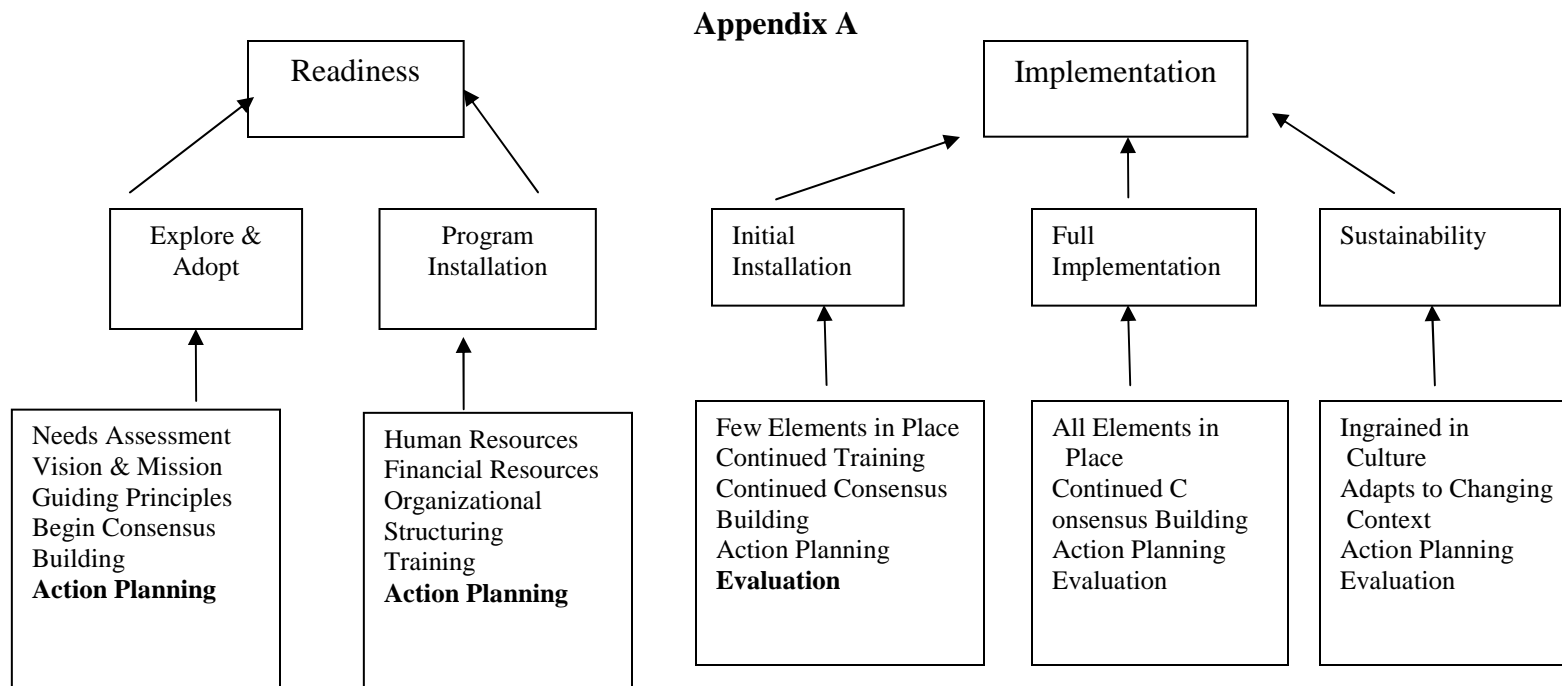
**Appendix A**

Readiness

Explore & Adopt

Needs Assessment
Vision & Mission
Guiding Principles
Begin Consensus Building
**Action Planning**

Program Installation

Human Resources
Financial Resources
Organizational Structuring
Training
**Action Planning**

Implementation

Initial Installation

Few Elements in Place
Continued Training
Continued Consensus Building
Action Planning
**Evaluation**

Full Implementation

All Elements in Place
Continued C onsensus Building
Action Planning
Evaluation

Sustainability

Ingrained in Culture
Adapts to Changing Context
Action Planning
Evaluation